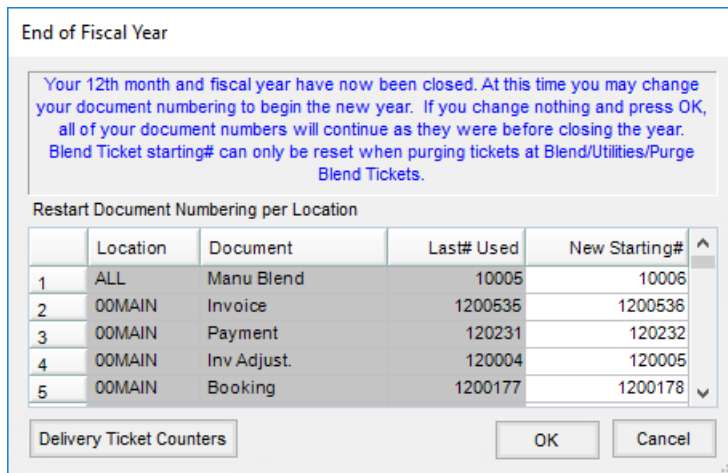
End of Fiscal Year

Your 12th month and fiscal year have now been closed. At this time you may change your document numbering to begin the new year. If you change nothing and press OK, all of your document numbers will continue as they were before closing the year. Blend Ticket starting# can only be reset when purging tickets at Blend/Utilities/Purge Blend Tickets.

Restart Document Numbering per Location

| | Location | Document | Last# Used | New Starting# |
|---|---|---|---|---|
| 1 | ALL | Manu Blend | 10005 | 10006 |
| 2 | 00MAIN | Invoice | 1200535 | 1200536 |
| 3 | 00MAIN | Payment | 120231 | 120232 |
| 4 | 00MAIN | Inv Adjust. | 120004 | 120005 |
| 5 | 00MAIN | Booking | 1200177 | 1200178 |

Delivery Ticket Counters

OK

Cancel